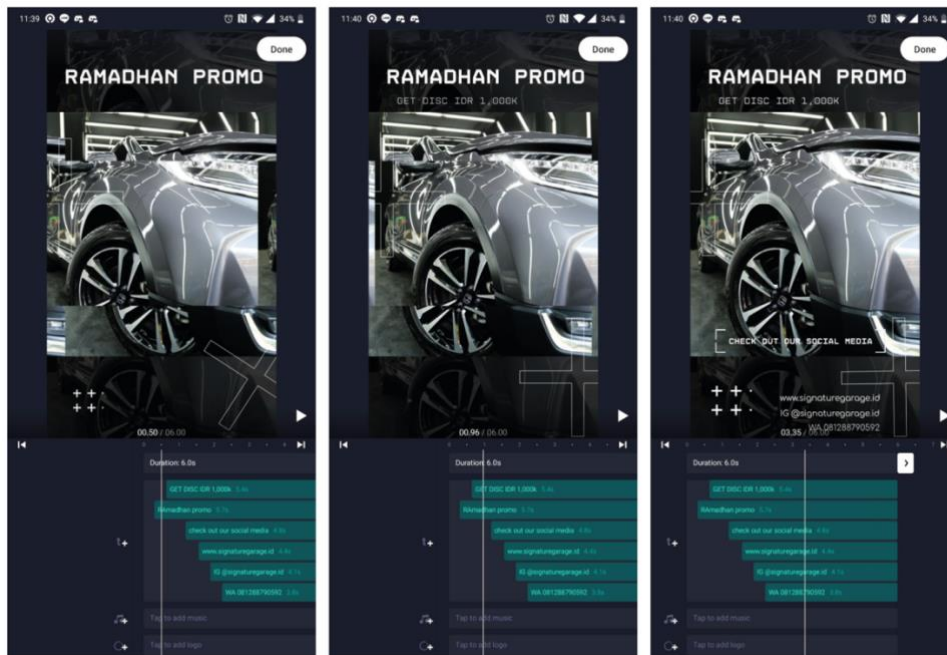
11:39 34%

Done

RAMADHAN PROMO

00.50 / 06.00

Duration: 6.0s

GET DISC IDR 1,000k

RAmadhan promo

check out our social media

www.signaturegarage.id

IG @signaturegarage.id

WA 081288790592

Tap to add music

Tap to add logo

11:40 34%

Done

RAMADHAN PROMO

GET DISC IDR 1,000K

00.96 / 06.00

Duration: 6.0s

GET DISC IDR 1,000k

RAmadhan promo

check out our social media

www.signaturegarage.id

IG @signaturegarage.id

WA 081288790592

Tap to add music

Tap to add logo

11:40 34%

Done

RAMADHAN PROMO

GET DISC IDR 1,000K

CHECK OUT OUR SOCIAL MEDIA

www.signaturegarage.id

IG @signaturegarage.id

WA 081288790592

03.35 / 06.00

Duration: 6.0s

GET DISC IDR 1,000k

RAmadhan promo

check out our social media

www.signaturegarage.id

IG @signaturegarage.id

WA 081288790592

Tap to add music

Tap to add logo